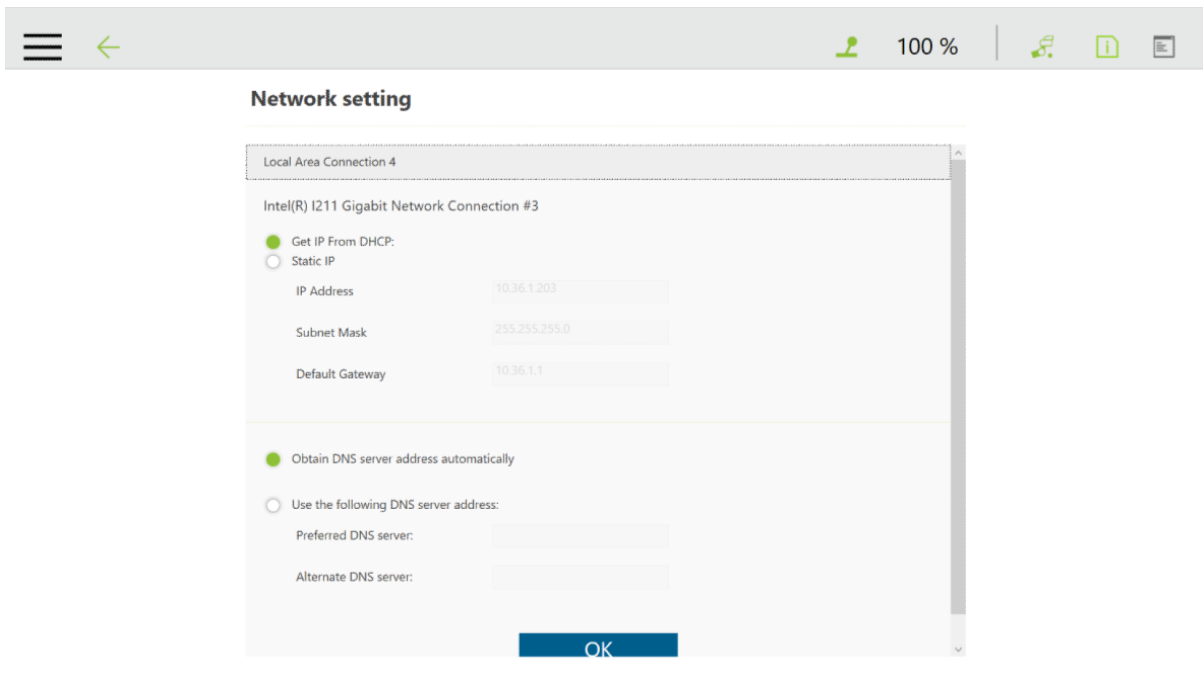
100 %

Network setting

Local Area Connection 4

Intel(R) I211 Gigabit Network Connection #3

Get IP From DHCP:
Static IP

IP Address 10.36.1.203

Subnet Mask 255.255.255.0

Default Gateway 10.36.1.1

Obtain DNS server address automatically

Use the following DNS server address:

Preferred DNS server:

Alternate DNS server:

OK